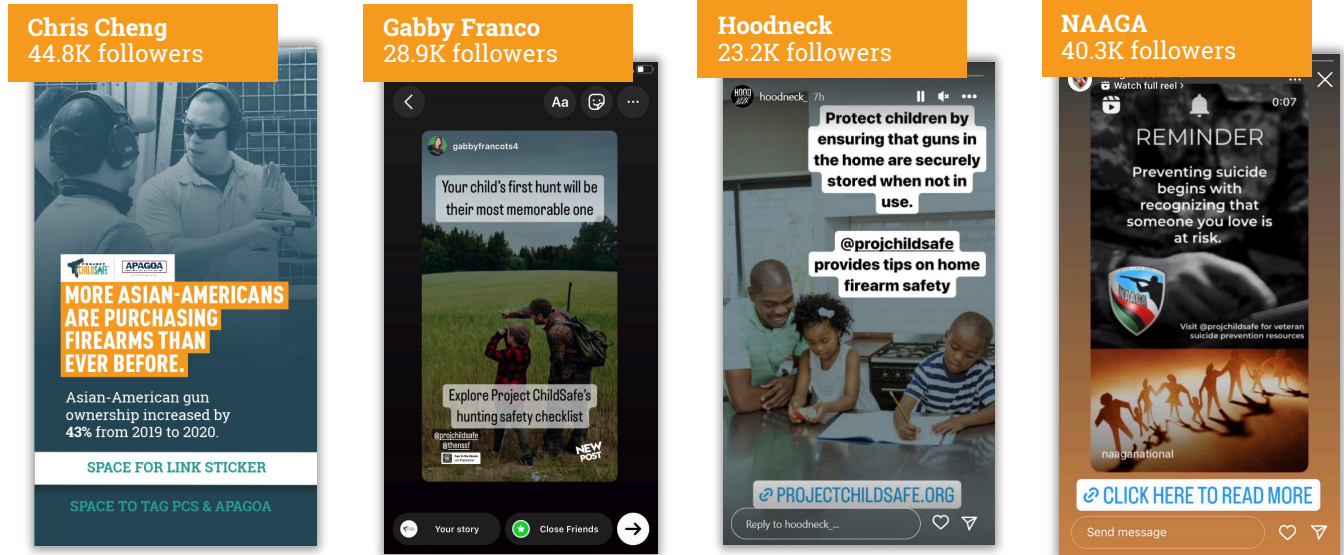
Chris Cheng
44.8K followers

CHILDSAFE
APAGOA

MORE ASIAN-AMERICANS ARE PURCHASING FIREARMS THAN EVER BEFORE.

Asian-American gun ownership increased by 43% from 2019 to 2020.

SPACE FOR LINK STICKER

SPACE TO TAG PCS & APAGOA

Gabby Franco
28.9K followers

Aa

gabbyfrancots4

Your child's first hunt will be their most memorable one

Explore Project ChildSafe's hunting safety checklist

@projchildsafe
@thenssf

NEW POST

Your story

Close Friends

Hoodneck
23.2K followers

hoodneck_ 7h

Protect children by ensuring that guns in the home are securely stored when not in use.

@projchildsafe provides tips on home firearm safety

PROJECTCHILDSAFE.ORG

Reply to hoodneck_...

NAAGA
40.3K followers

Watch full reel >

0:07

REMINDER

Preventing suicide begins with recognizing that someone you love is at risk.

NAAGA

Visit @projchildsafe for veteran suicide prevention resources

naaganational

CLICK HERE TO READ MORE

Send message